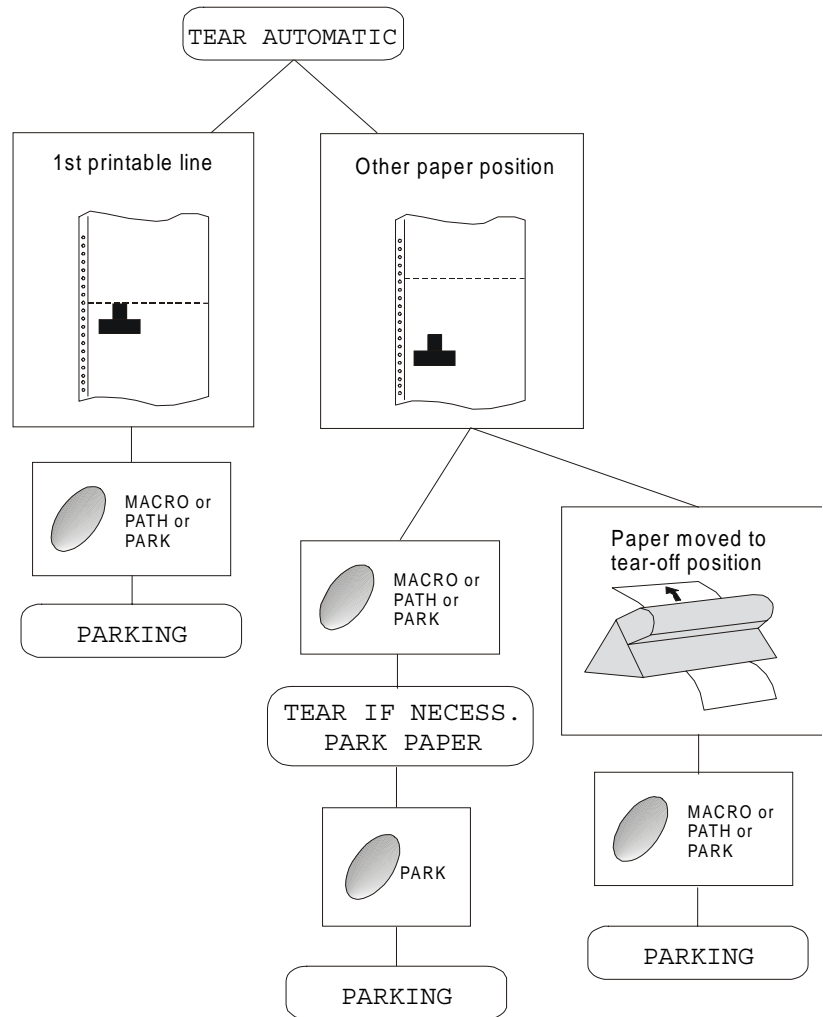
TEAR AUTOMATIC

1st printable line

MACRO or PATH or PARK

PARKING

Other paper position

MACRO or PATH or PARK

TEAR IF NECESS.
PARK PAPER

PARK

PARKING

Paper moved to tear-off position

MACRO or PATH or PARK

PARKING